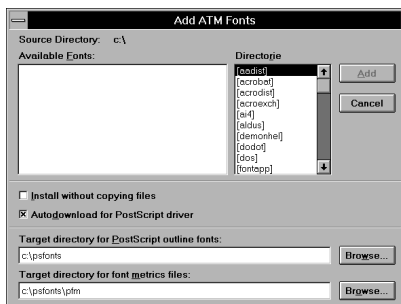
Add ATM Fonts

Source Directory: c:\

Available Fonts:

Directorie

[aadist]
[acrobat]
[acrodist]
[acroexch]
[ai4]
[aldus]
[demonhel]
[dodot]
[dos]
[fontapp]

Add

Cancel

☐ Install without copying files

☒ Autodownload for PostScript driver

Target directory for PostScript outline fonts:

c:\psfonts

Browse...

Target directory for font metrics files:

c:\psfonts\pfm

Browse...